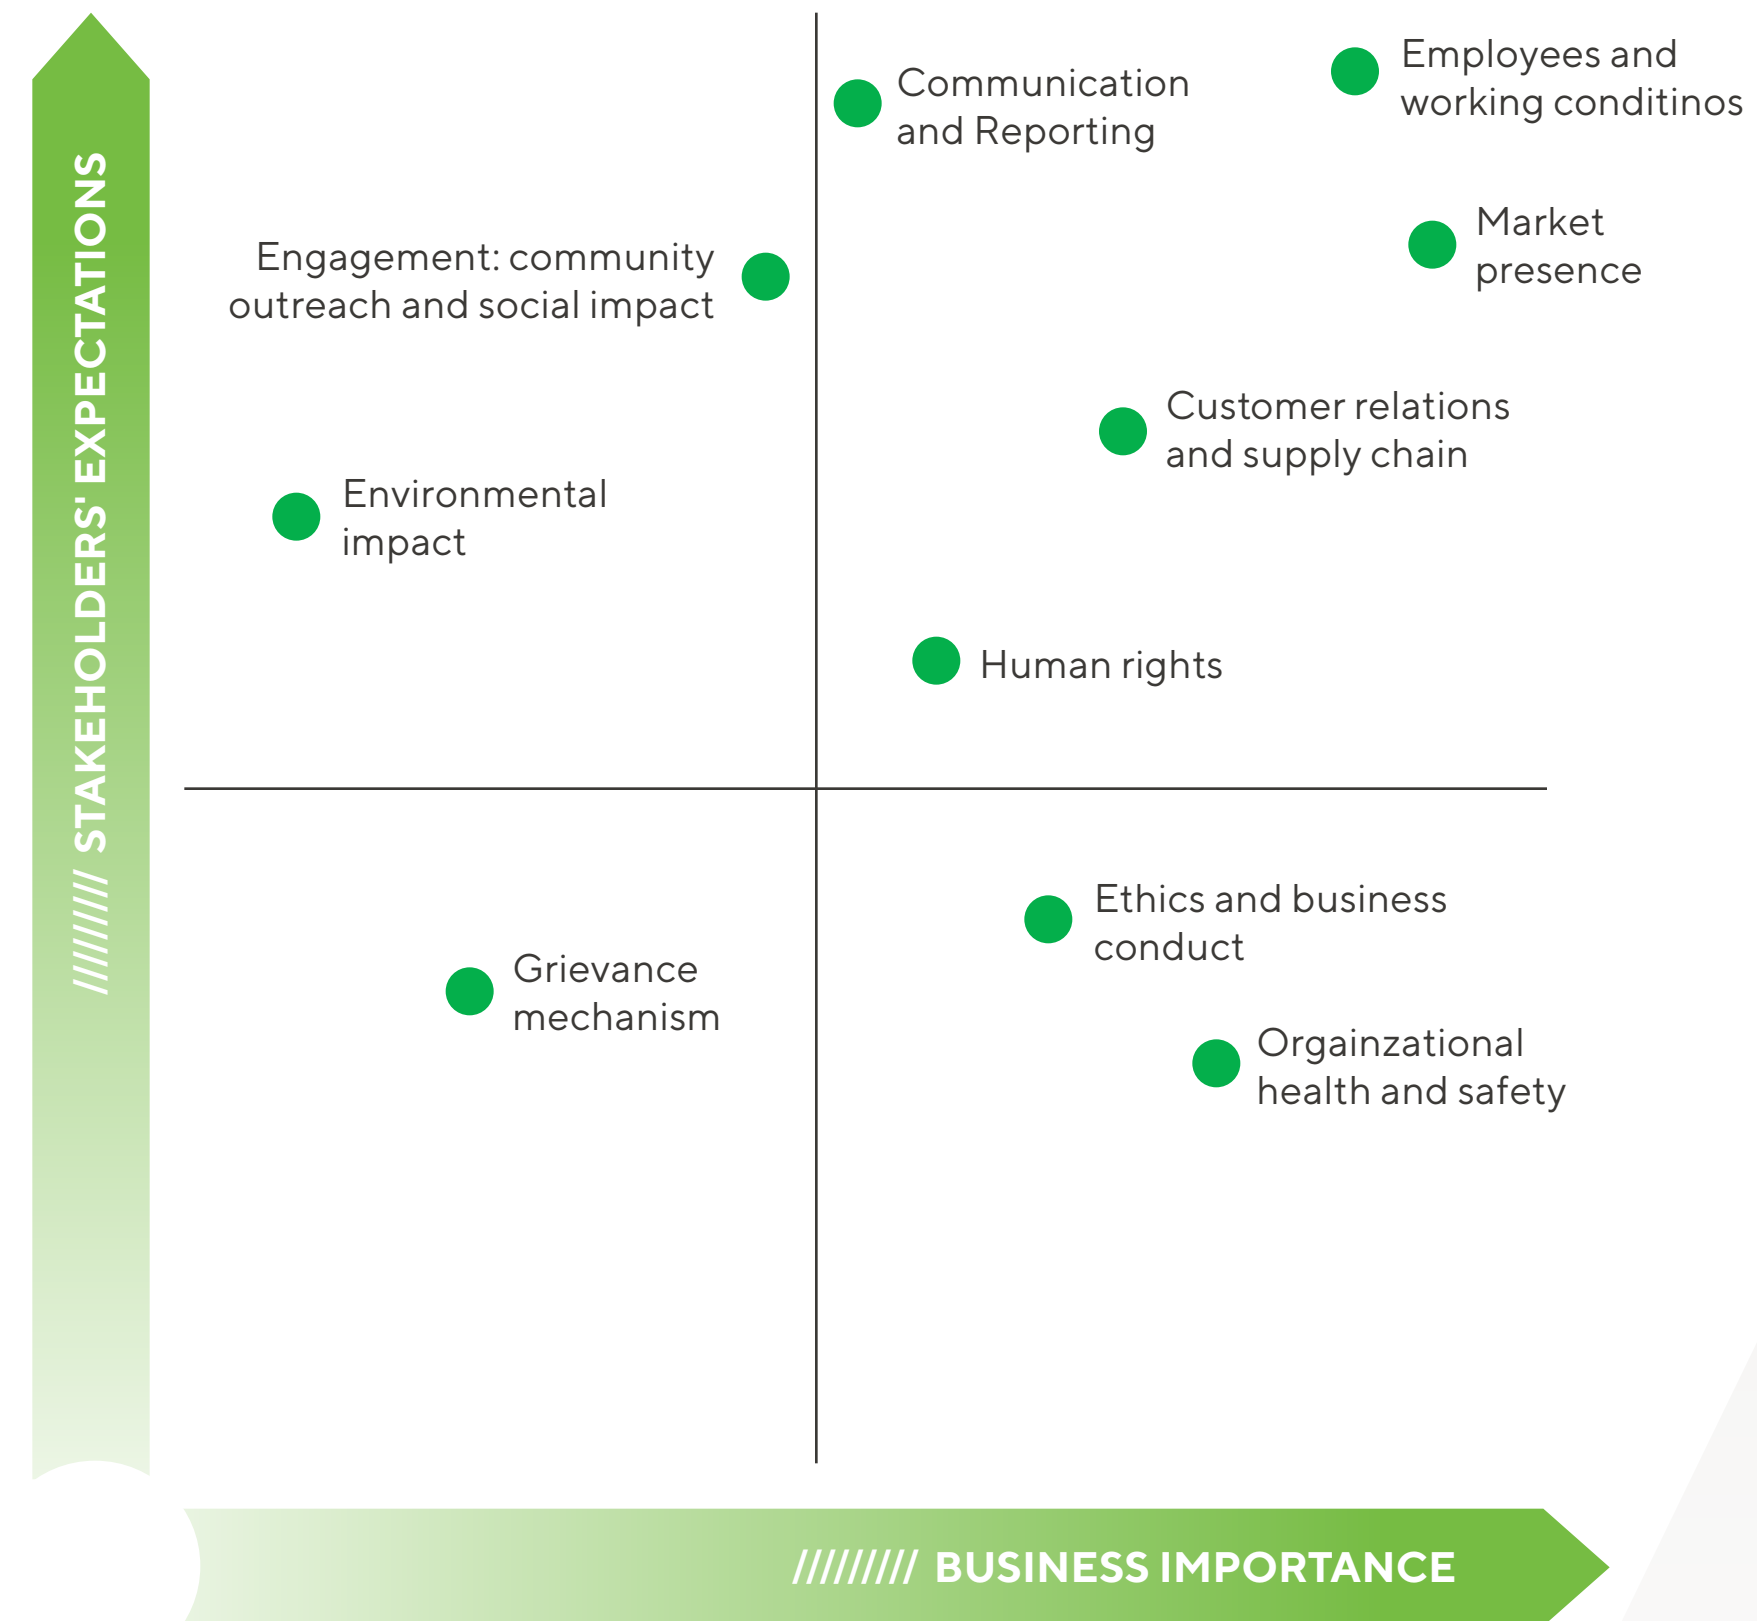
////////// STAKEHOLDERS' EXPECTATIONS

Communication and Reporting

Employees and working conditinos

Engagement: community outreach and social impact

Market presence

Customer relations and supply chain

Environmental impact

Human rights

Ethics and business conduct

Grievance mechanism

Orgainzational health and safety

////////// BUSINESS IMPORTANCE